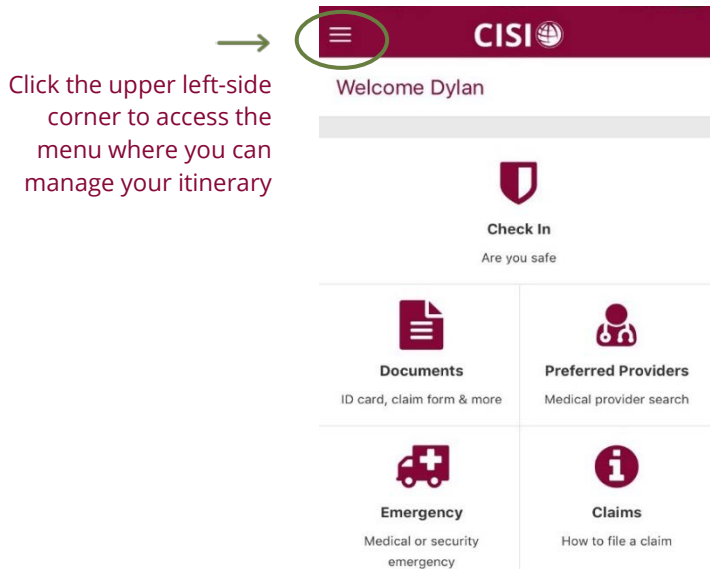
Click the upper left-side corner to access the menu where you can manage your itinerary

CISI

Welcome Dylan

Check In
Are you safe

Documents
ID card, claim form & more

Preferred Providers
Medical provider search

Emergency
Medical or security emergency

Claims
How to file a claim